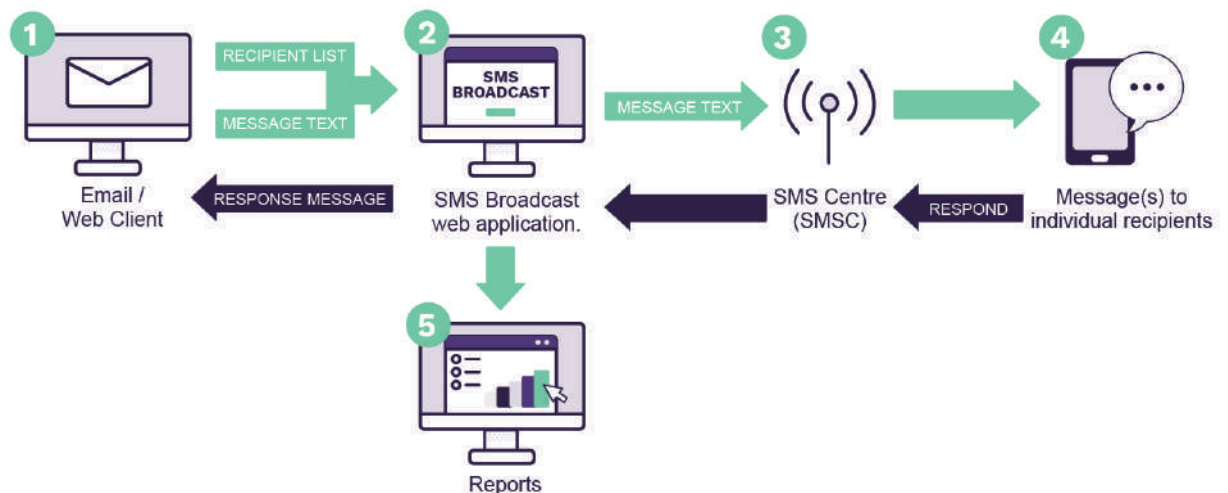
1

RECIPIENT LIST

MESSAGE TEXT

Email / Web Client

RESPONSE MESSAGE

2

SMS BROADCAST

SMS Broadcast web application.

MESSAGE TEXT

3

SMS Centre (SMSC)

RESPOND

4

Message(s) to individual recipients

5

Reports